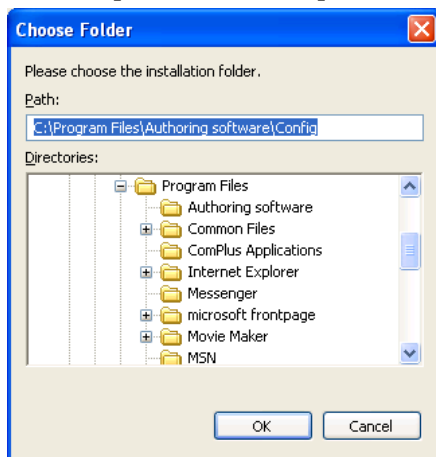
Choose Folder

Please choose the installation folder.

Path:

C:\Program Files\Authoring software\Config

Directories:

Program Files
Authoring software
Common Files
ComPlus Applications
Internet Explorer
Messenger
microsoft frontpage
Movie Maker
MSN

OK
Cancel